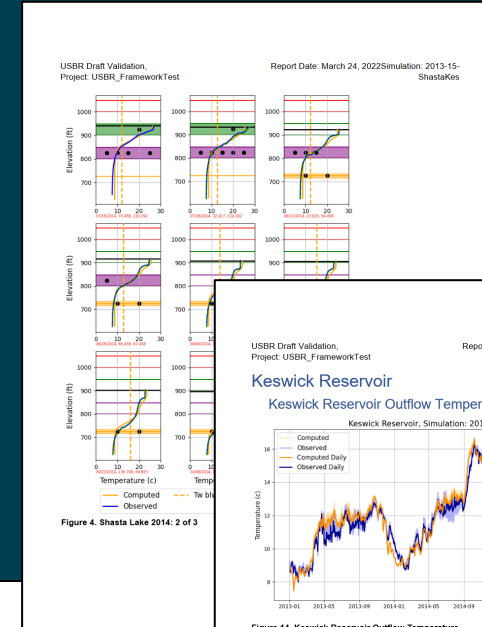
USBR Draft Validation,
Project: USBR_FrameworkTest

Report Date: March 24, 2022Simulation: 2013-15-ShastaKes

1000
900
800
700
Elevation (ft)
0 10 20 30

1000
900
800
700
0 10 20 30

1000
900
800
700
0 10 20 30

1000
900
800
700
Elevation (ft)
0 10 20 30

1000
900
800
700

1000
900
800
700

1000
900
800
700
Elevation (ft)
0 10 20 30
Temperature (c)

1000
900
800
700
Temp

Computed
Observed
Tw blu

Figure 4. Shasta Lake 2014: 2 of 3

USBR Draft Validation,
Project: USBR_FrameworkTest

Repo

Keswick Reservoir

Keswick Reservoir Outflow Temper

Keswick Reservoir, Simulation: 201

Computed
Observed
Computed Daily
Observed Daily

16
14
12
10
8
Temperature (c)

2013-01 2013-05 2013-09 2014-01 2014-05 2014-0

Figure 14. Keswick Reservoir Outflow Temperature